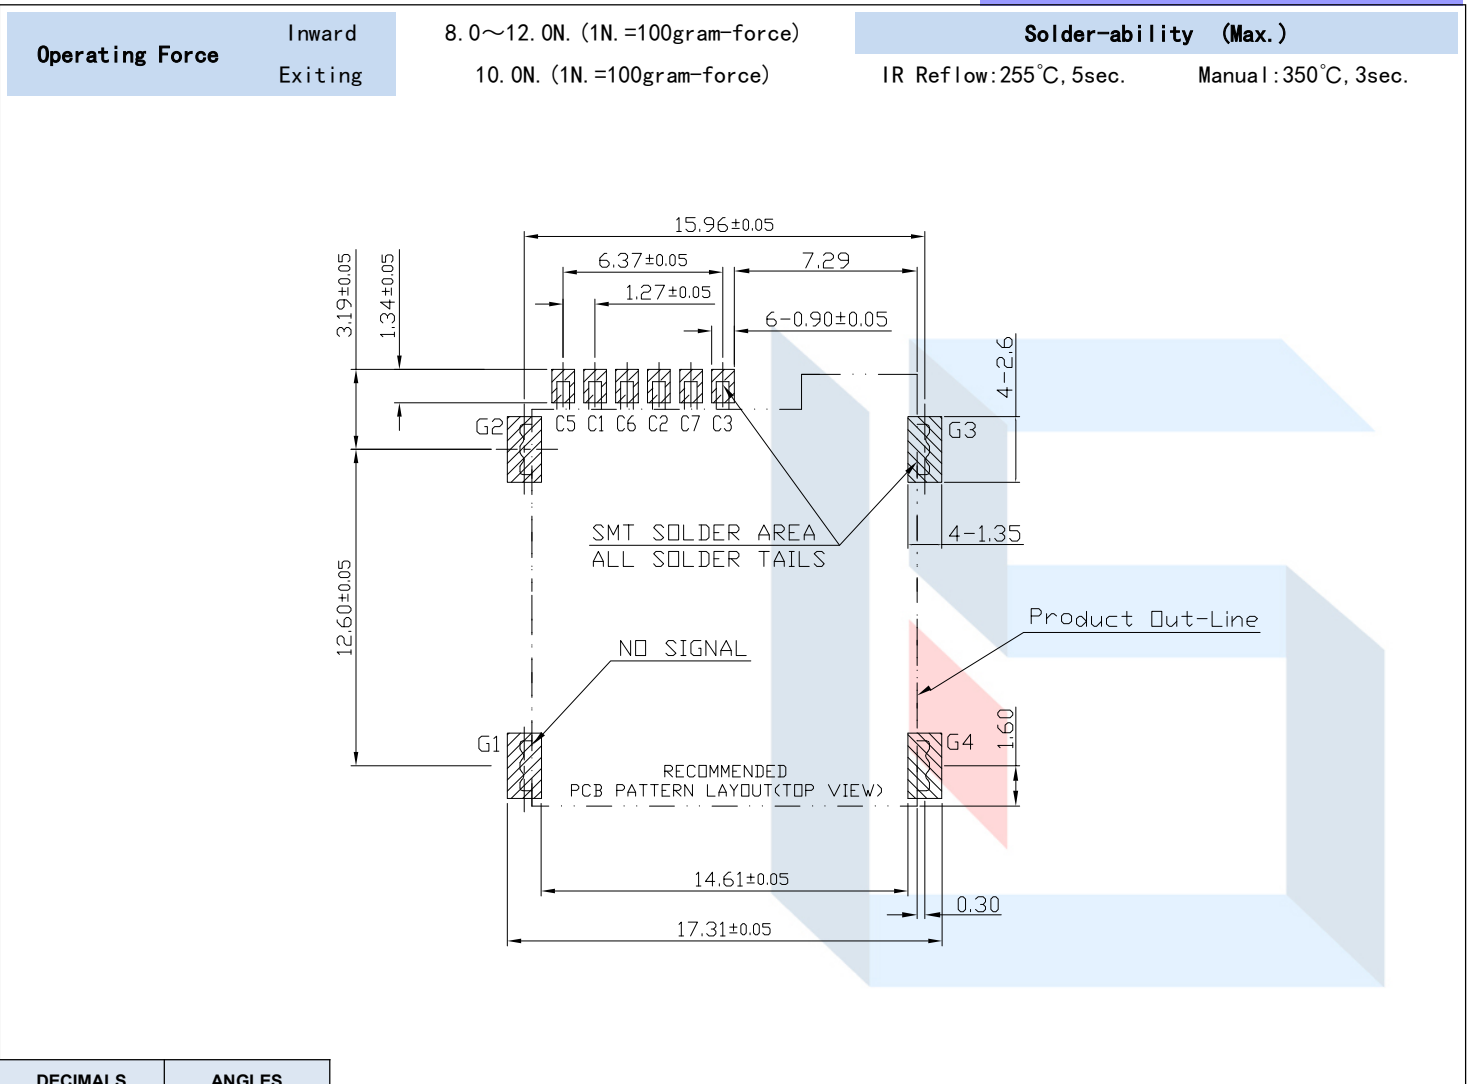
| Operating Force | Inward | 8.0～12.0N.(1N.=100gram-force) | Solder-ability (Max.) | |
|---|---|---|---|---|
| | Exiting | 10.0N.(1N.=100gram-force) | IR Reflow:255°C,5sec. | Manual:350°C,3sec. |

15.96±0.05
6.37±0.05
7.29
1.27±0.05
6-0.90±0.05
3.19±0.05
1.34±0.05
4-2.6
C5 C1 C6 C2 C7 C3
G2
G3
SMT SOLDER AREA
ALL SOLDER TAILS
4-1.35
12.60±0.05
Product Out-Line
NO SIGNAL
1.60
G1
G4
RECOMMENDED
PCB PATTERN LAYOUT(TOP VIEW)
14.61±0.05
0.30
17.31±0.05

| DECIMALS | ANGLES |
|---|---|